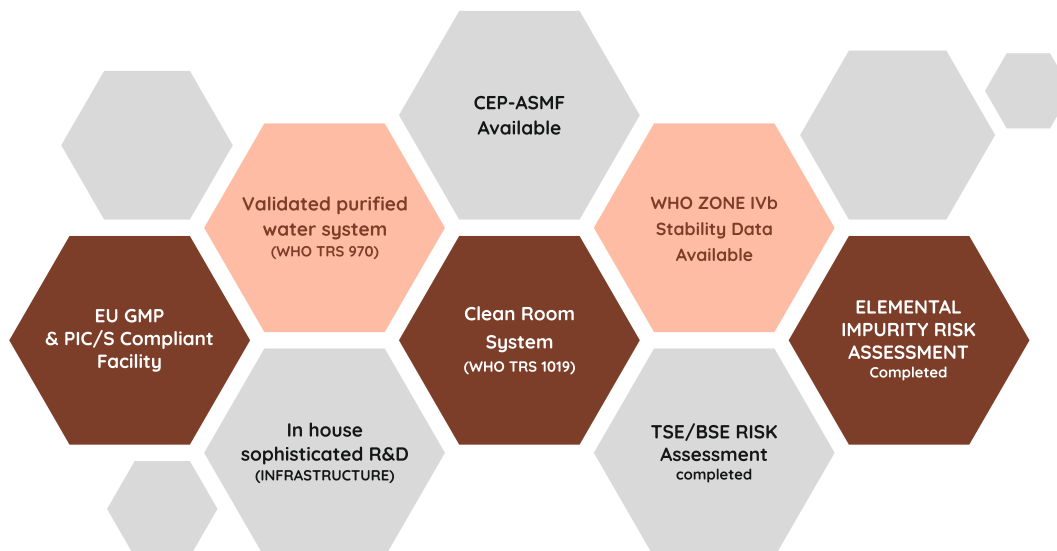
CEP-ASMF
Available

Validated purified water system
(WHO TRS 970)

WHO ZONE IVb
Stability Data
Available

EU GMP
& PIC/S Compliant
Facility

Clean Room
System
(WHO TRS 1019)

ELEMENTAL
IMPURITY RISK
ASSESSMENT
Completed

In house
sophisticated R&D
(INFRASTRUCTURE)

TSE/BSE RISK
Assessment
completed